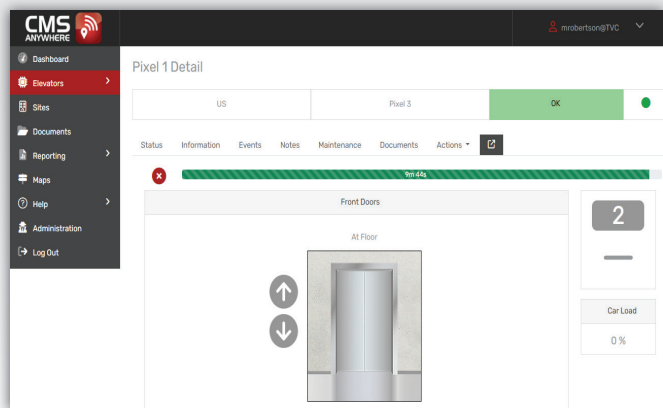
CMS ANYWHERE

mrobertson@TVC

Dashboard
Elevators
Sites
Documents
Reporting
Maps
Help
Administration
Log Out

Pixel 1 Detail

| US | Pixel 3 | OK |
|---|---|---|

Status Information Events Notes Maintenance Documents Actions

9m 44s

Front Doors

At Floor

2

Car Load

0 %